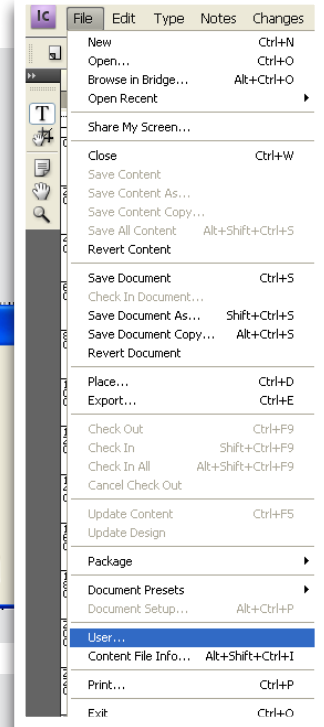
Ic File Edit Type Notes Changes

New Ctrl+N
Open... Ctrl+O
Browse in Bridge... Alt+Ctrl+O
Open Recent

Share My Screen...

Close Ctrl+W
Save Content
Save Content As...
Save Content Copy...
Save All Content Alt+Shift+Ctrl+S
Revert Content

Save Document Ctrl+S
Check In Document...
Save Document As... Shift+Ctrl+S
Save Document Copy... Alt+Ctrl+S
Revert Document

Place... Ctrl+D
Export... Ctrl+E

Check Out Ctrl+F9
Check In Shift+Ctrl+F9
Check In All Alt+Shift+Ctrl+F9
Cancel Check Out

Update Content Ctrl+F5
Update Design

Package

Document Presets
Document Setup... Alt+Ctrl+P

User...
Content File Info... Alt+Shift+Ctrl+I

Print... Ctrl+P

Exit Ctrl+Q